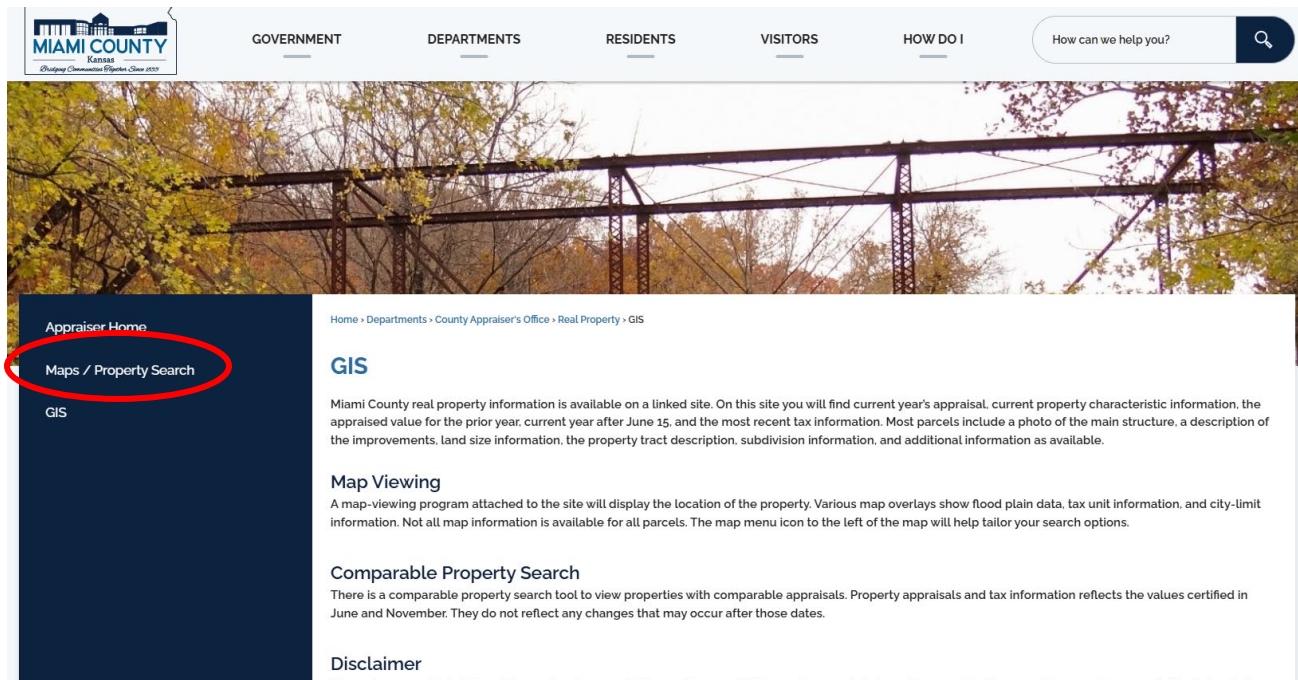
MIAMI COUNTY
Kansas
Bridging Communities Together Since 1855

GOVERNMENT
DEPARTMENTS
RESIDENTS
VISITORS
HOW DO I
How can we help you?

Appraiser Home
Maps / Property Search
GIS

Home › Departments › County Appraiser's Office › Real Property › GIS

GIS

Miami County real property information is available on a linked site. On this site you will find current year's appraisal, current property characteristic information, the appraised value for the prior year, current year after June 15, and the most recent tax information. Most parcels include a photo of the main structure, a description of the improvements, land size information, the property tract description, subdivision information, and additional information as available.

Map Viewing
A map-viewing program attached to the site will display the location of the property. Various map overlays show flood plain data, tax unit information, and city-limit information. Not all map information is available for all parcels. The map menu icon to the left of the map will help tailor your search options.

Comparable Property Search
There is a comparable property search tool to view properties with comparable appraisals. Property appraisals and tax information reflects the values certified in June and November. They do not reflect any changes that may occur after those dates.

Disclaimer